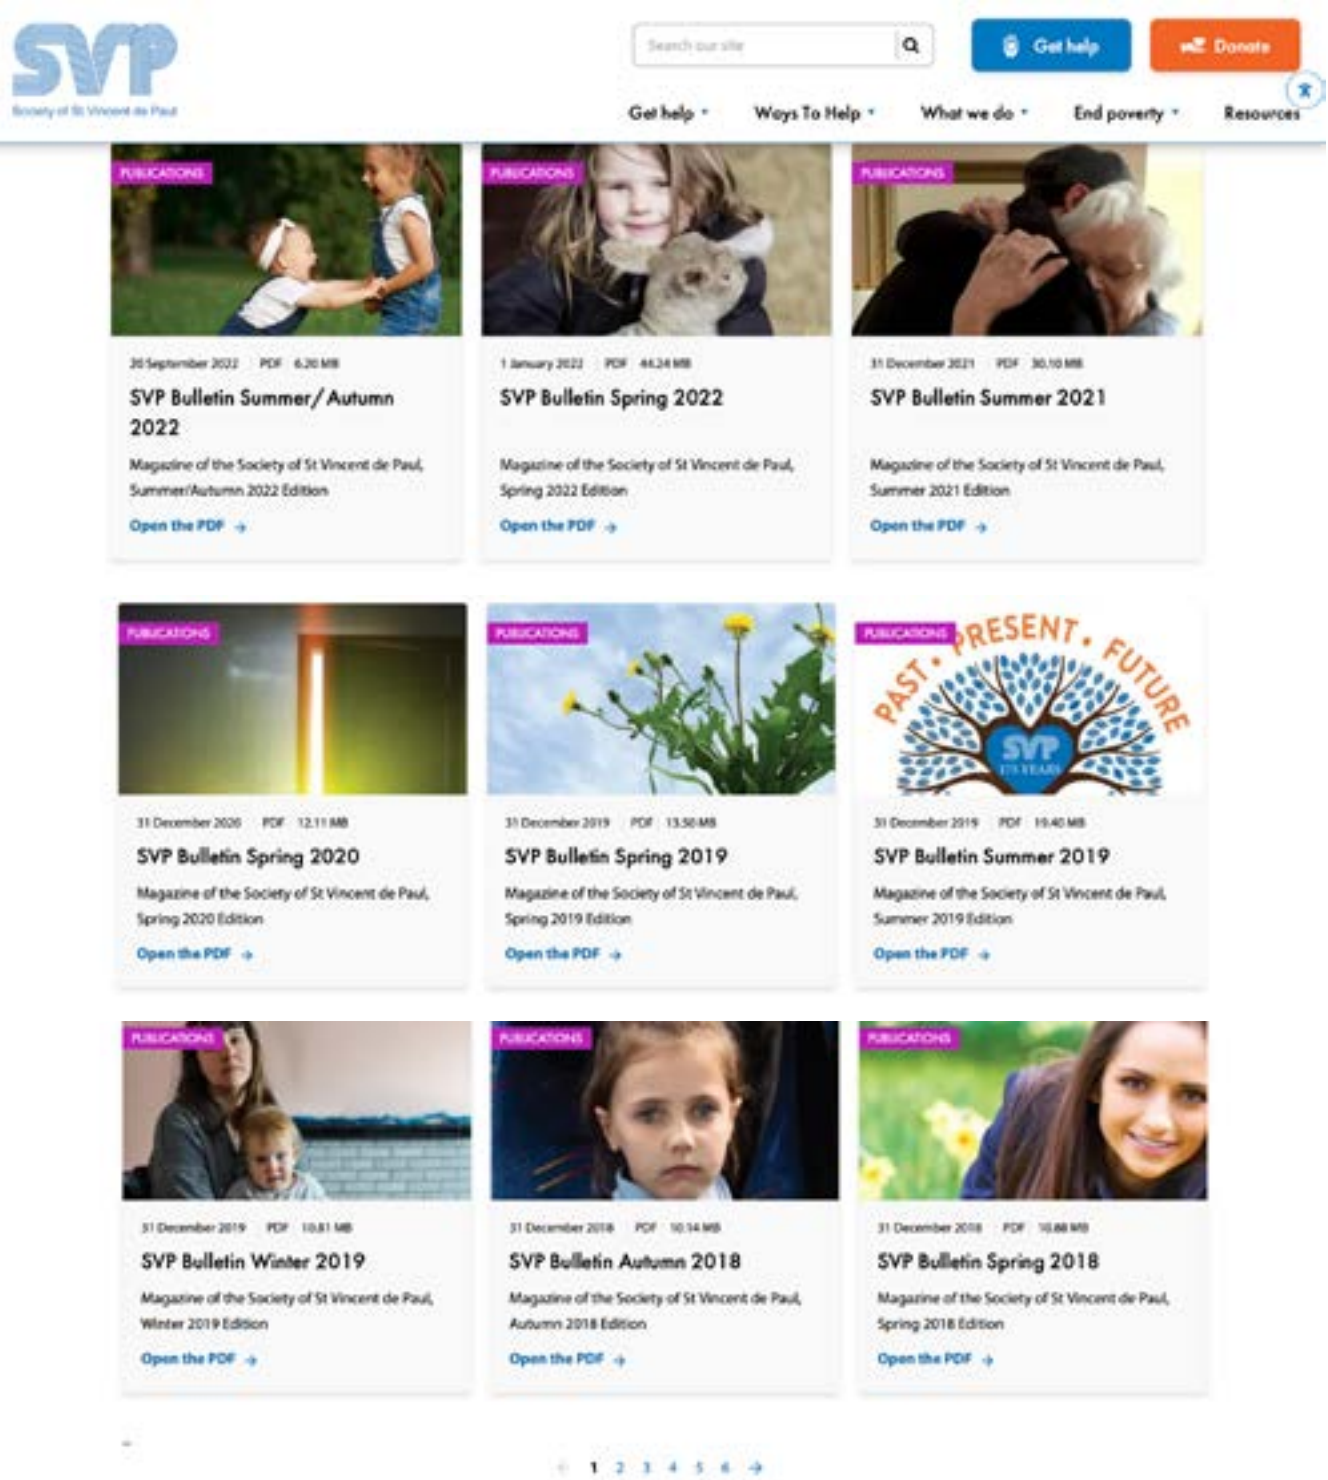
SVP
Society of St Vincent de Paul

Search our site

Get help

Donate

Get help ▾ Ways To Help ▾ What we do ▾ End poverty ▾ Resources

PUBLICATIONS
20 September 2022 PDF 6.20 MB
SVP Bulletin Summer/ Autumn 2022
Magazine of the Society of St Vincent de Paul, Summer/Autumn 2022 Edition
Open the PDF →

PUBLICATIONS
1 January 2022 PDF 44.24 MB
SVP Bulletin Spring 2022
Magazine of the Society of St Vincent de Paul, Spring 2022 Edition
Open the PDF →

PUBLICATIONS
31 December 2021 PDF 30.10 MB
SVP Bulletin Summer 2021
Magazine of the Society of St Vincent de Paul, Summer 2021 Edition
Open the PDF →

PUBLICATIONS
31 December 2020 PDF 12.11 MB
SVP Bulletin Spring 2020
Magazine of the Society of St Vincent de Paul, Spring 2020 Edition
Open the PDF →

PUBLICATIONS
31 December 2019 PDF 13.50 MB
SVP Bulletin Spring 2019
Magazine of the Society of St Vincent de Paul, Spring 2019 Edition
Open the PDF →

PUBLICATIONS
PAST • PRESENT • FUTURE
SVP 175 YEARS
31 December 2019 PDF 19.40 MB
SVP Bulletin Summer 2019
Magazine of the Society of St Vincent de Paul, Summer 2019 Edition
Open the PDF →

PUBLICATIONS
31 December 2019 PDF 10.81 MB
SVP Bulletin Winter 2019
Magazine of the Society of St Vincent de Paul, Winter 2019 Edition
Open the PDF →

PUBLICATIONS
31 December 2018 PDF 10.14 MB
SVP Bulletin Autumn 2018
Magazine of the Society of St Vincent de Paul, Autumn 2018 Edition
Open the PDF →

PUBLICATIONS
31 December 2018 PDF 10.88 MB
SVP Bulletin Spring 2018
Magazine of the Society of St Vincent de Paul, Spring 2018 Edition
Open the PDF →

← 1 2 3 4 5 6 →